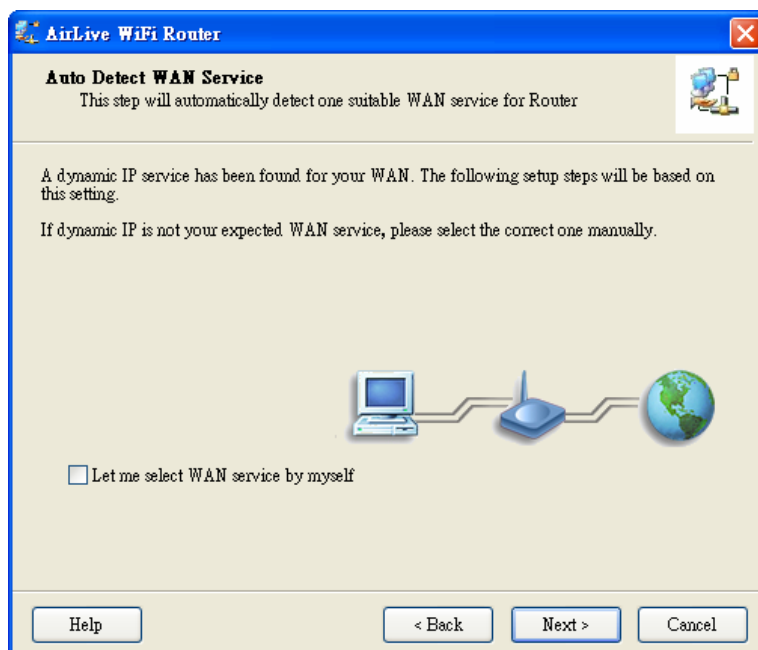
AirLive WiFi Router

Auto Detect WAN Service
This step will automatically detect one suitable WAN service for Router

A dynamic IP service has been found for your WAN. The following setup steps will be based on this setting.

If dynamic IP is not your expected WAN service, please select the correct one manually.

Let me select WAN service by myself

Help

< Back

Next >

Cancel